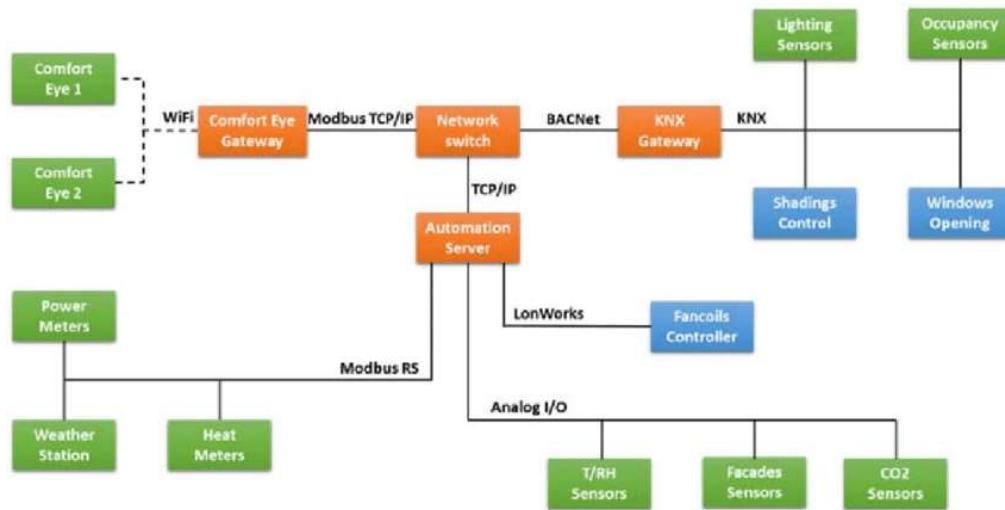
Lighting Sensors

Occupancy Sensors

Comfort Eye 1

WiFi

Comfort Eye Gateway

Modbus TCP/IP

Network switch

BACNet

KNX Gateway

KNX

Comfort Eye 2

TCP/IP

Shadings Control

Windows Opening

Automation Server

Power Meters

LonWorks

Fancoils Controller

Modbus RS

Analog I/O

Weather Station

Heat Meters

T/RH Sensors

Facades Sensors

CO2 Sensors